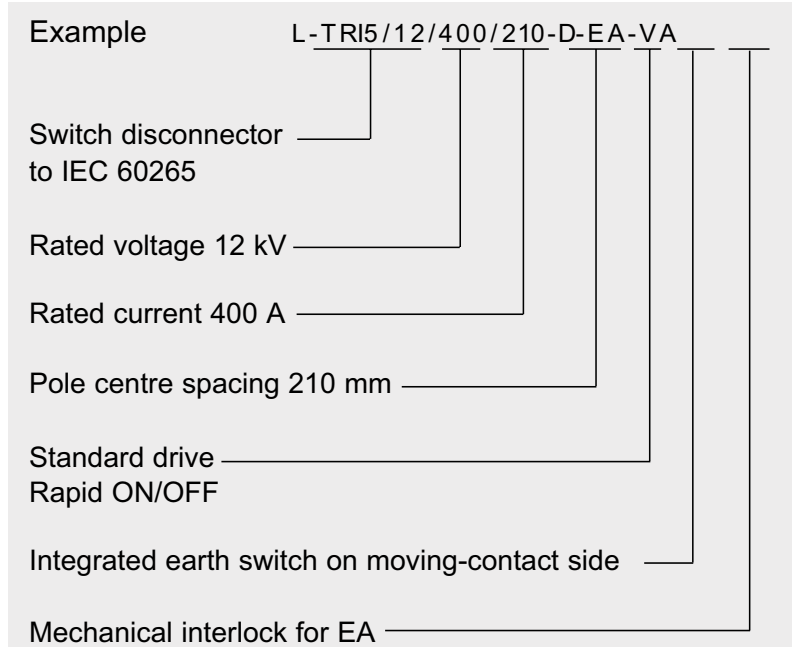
Example L-TRI5/12/400/210-D-EA-VA

Switch disconnector to IEC 60265

Rated voltage 12 kV

Rated current 400 A

Pole centre spacing 210 mm

Standard drive
Rapid ON/OFF

Integrated earth switch on moving-contact side

Mechanical interlock for EA